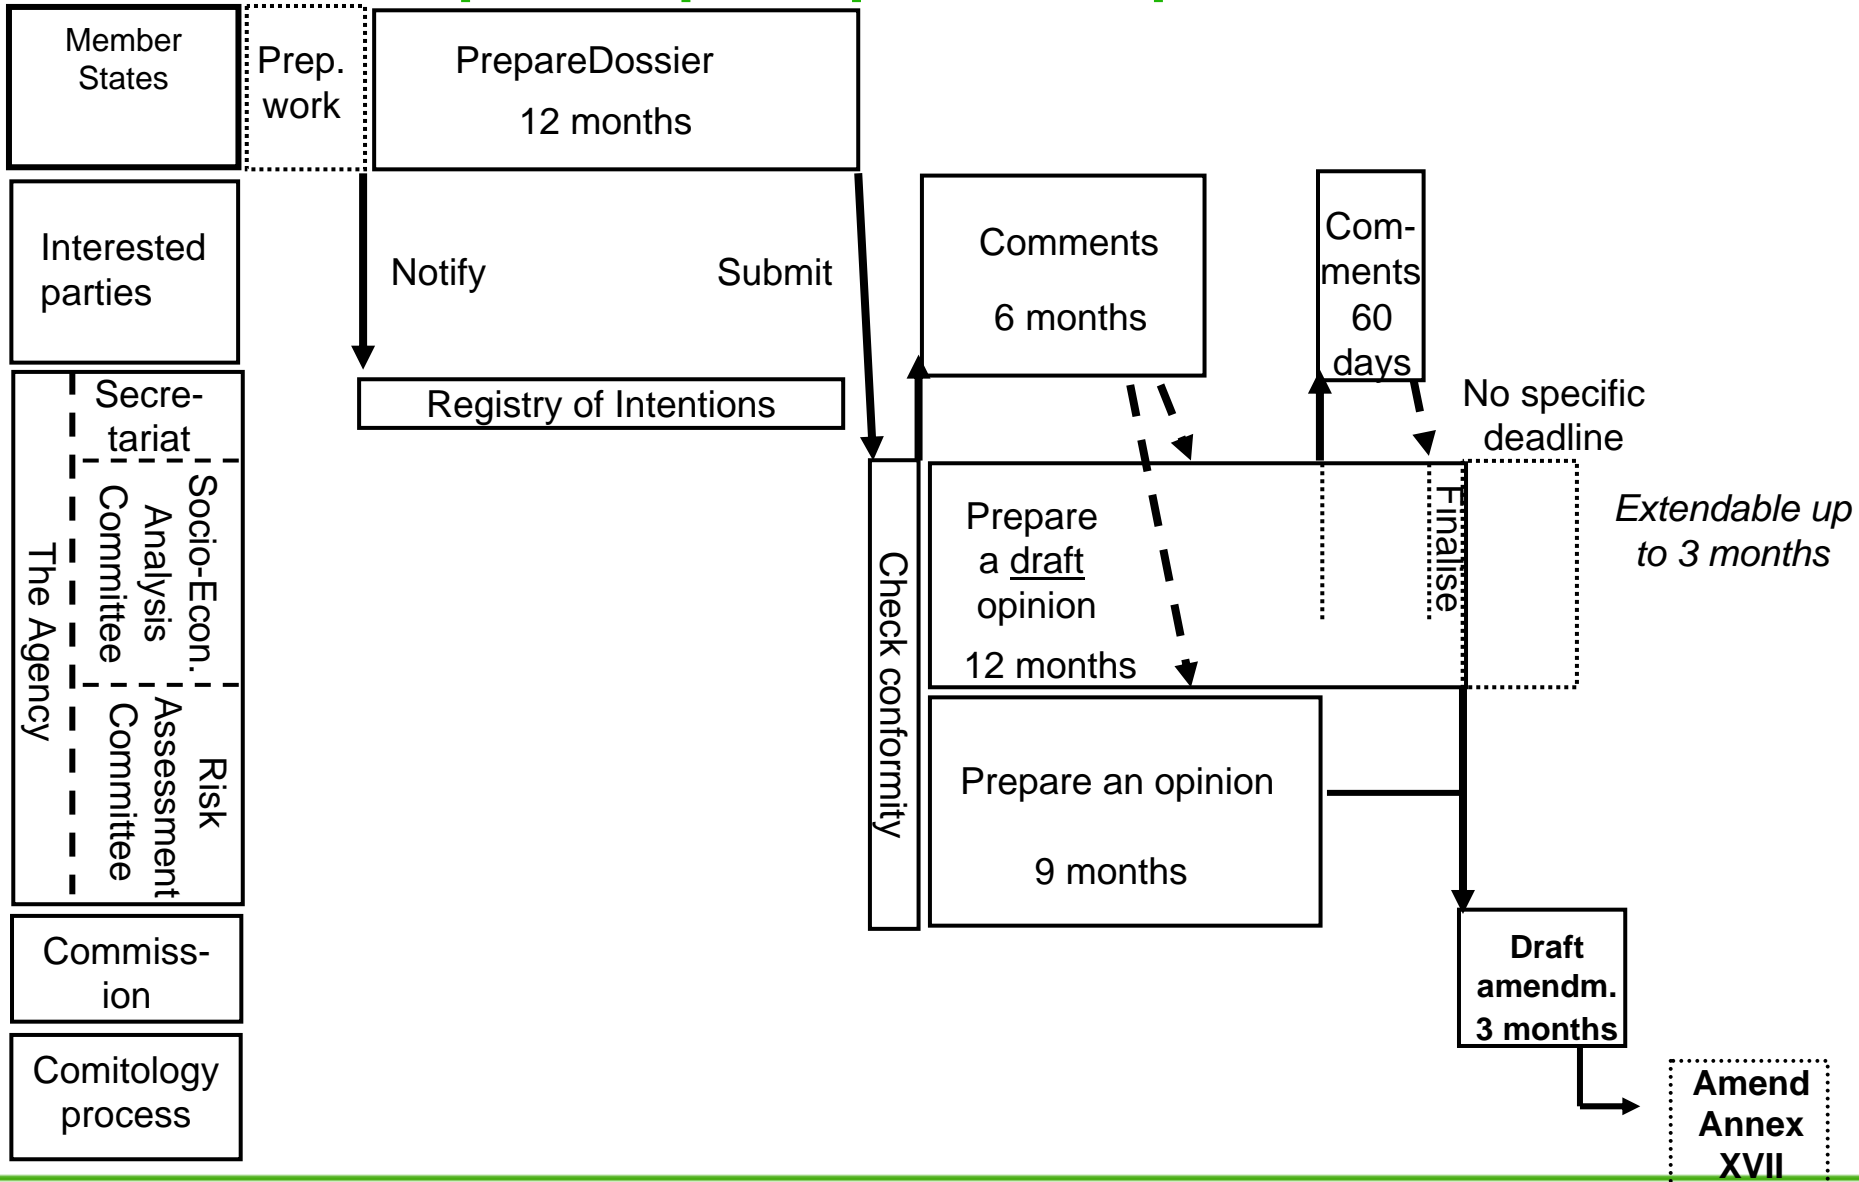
Member States

Prep. work

PrepareDossier
12 months

Interested parties

Notify

Submit

Comments
6 months

Comments
60 days

No specific deadline

Registry of Intentions

The Agency

Secretariat

Socio-Econ. Analysis Committee

Risk Assessment Committee

Check conformity

Prepare a draft opinion
12 months

Finalise

Extendable up to 3 months

Prepare an opinion
9 months

Commission

Draft amendm. 3 months

Comitology process

Amend Annex XVII